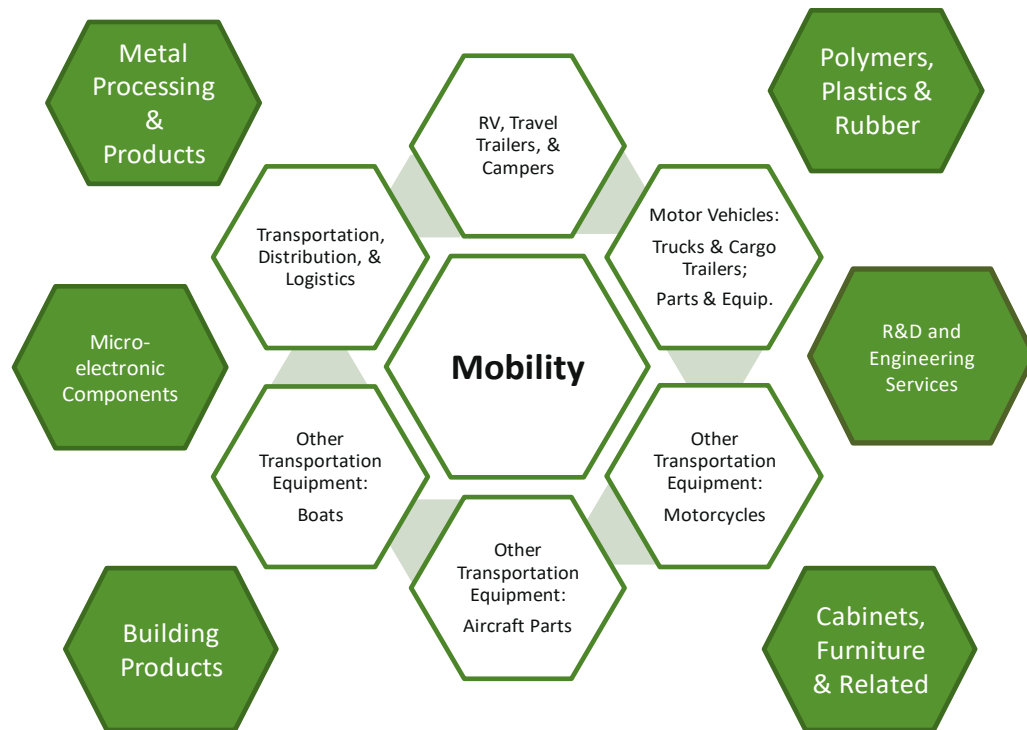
Metal Processing & Products

RV, Travel Trailers, & Campers

Polymers, Plastics & Rubber

Transportation, Distribution, & Logistics

Motor Vehicles: Trucks & Cargo Trailers; Parts & Equip.

Micro-electronic Components

Mobility

R&D and Engineering Services

Other Transportation Equipment: Boats

Other Transportation Equipment: Motorcycles

Other Transportation Equipment: Aircraft Parts

Building Products

Cabinets, Furniture & Related